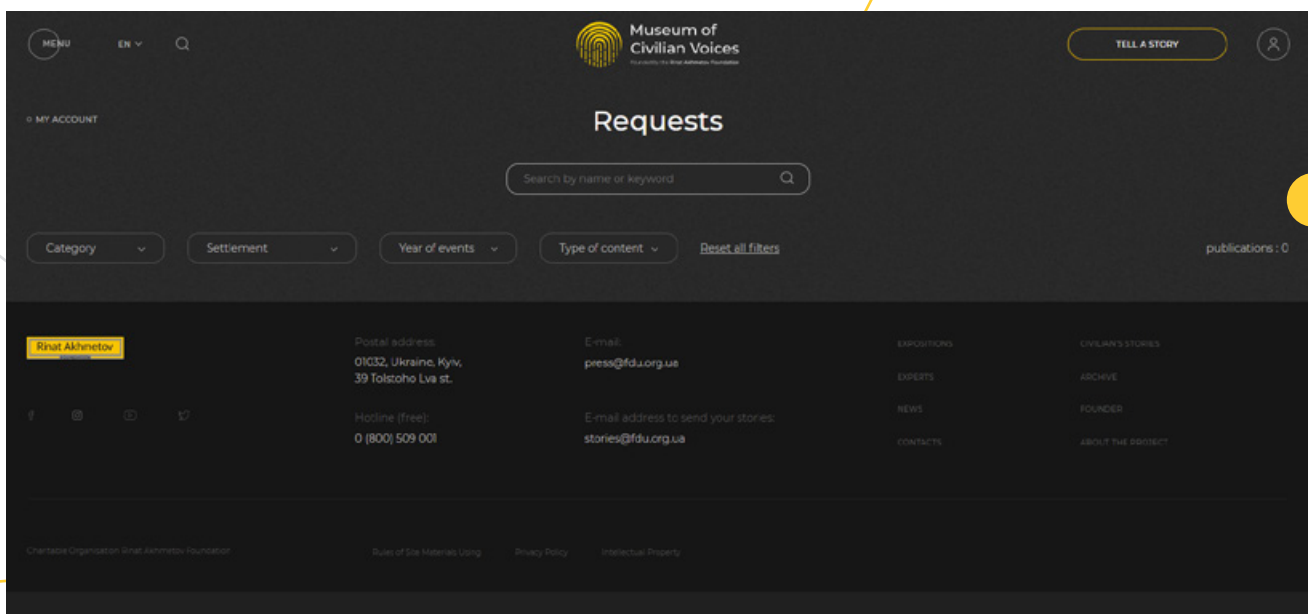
MENU EN

Museum of Civilian Voices

Founded by the Rinat Akhmetov Foundation

TELL A STORY

MY ACCOUNT

Requests

Search by name or keyword

Category Settlement Year of events Type of content Reset all filters

publications : 0

Rinat Akhmetov

Postal address:
01032, Ukraine, Kyiv,
39 Tolstoho Lva st.

Hotline (free):
0 (800) 509 001

E-mail:
press@fdu.org.ua

E-mail address to send your stories:
stories@fdu.org.ua

EXPOSITIONS
EXPERTS
NEWS
CONTACTS

CIVILIAN'S STORIES
ARCHIVE
FOUNDER
ABOUT THE PROJECT

Charitable Organization Rinat Akhmetov Foundation

Rules of Site Materials Using Privacy Policy Intellectual Property